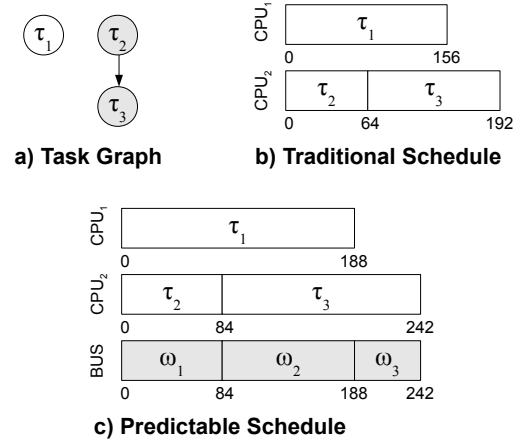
$\tau_1$ $\tau_2$ $\tau_3$

$CPU_1$ $\tau_1$ 0 156

$CPU_2$ $\tau_2$ $\tau_3$ 0 64 192

a) Task Graph

b) Traditional Schedule

$CPU_1$ $\tau_1$ 0 188

$CPU_2$ $\tau_2$ $\tau_3$ 0 84 242

BUS $\omega_1$ $\omega_2$ $\omega_3$ 0 84 188 242

c) Predictable Schedule